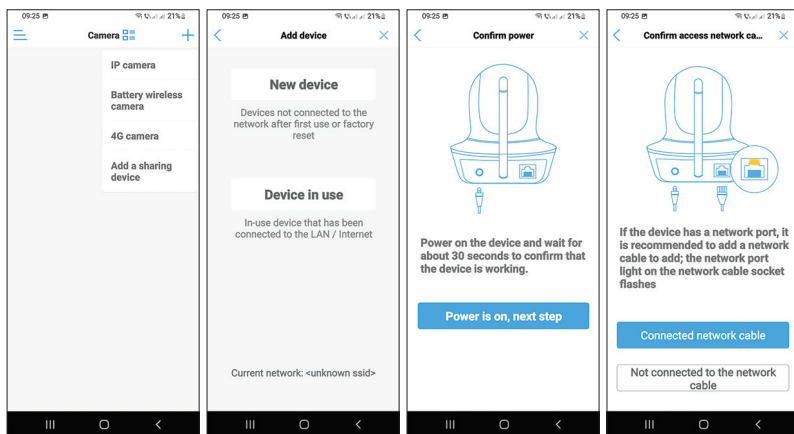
09:25 21%

Camera

IP camera

Battery wireless camera

4G camera

Add a sharing device

09:25 21%

Add device

New device

Devices not connected to the network after first use or factory reset

Device in use

In-use device that has been connected to the LAN / Internet

Current network: <unknown ssid>

09:25 21%

Confirm power

Power on the device and wait for about 30 seconds to confirm that the device is working.

Power is on, next step

09:25 21%

Confirm access network ca...

If the device has a network port, it is recommended to add a network cable to add; the network port light on the network cable socket flashes

Connected network cable

Not connected to the network cable